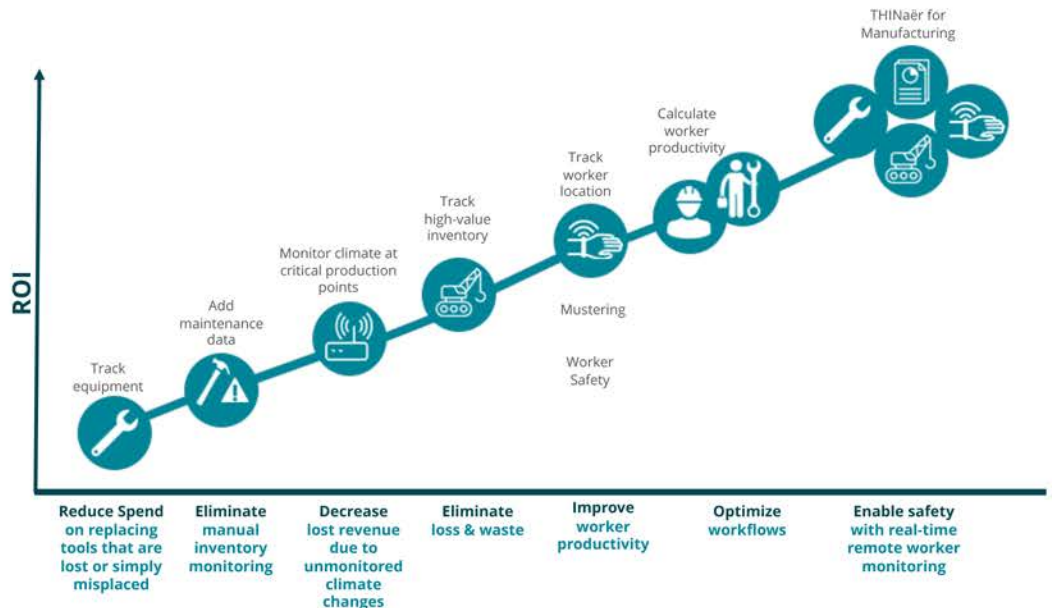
THINaër for Manufacturing

ROI

Track equipment

Add maintenance data

Monitor climate at critical production points

Track high-value inventory

Track worker location

Mustering

Worker Safety

Calculate worker productivity

Reduce Spend on replacing tools that are lost or simply misplaced

Eliminate manual inventory monitoring

Decrease lost revenue due to unmonitored climate changes

Eliminate loss & waste

Improve worker productivity

Optimize workflows

Enable safety with real-time remote worker monitoring